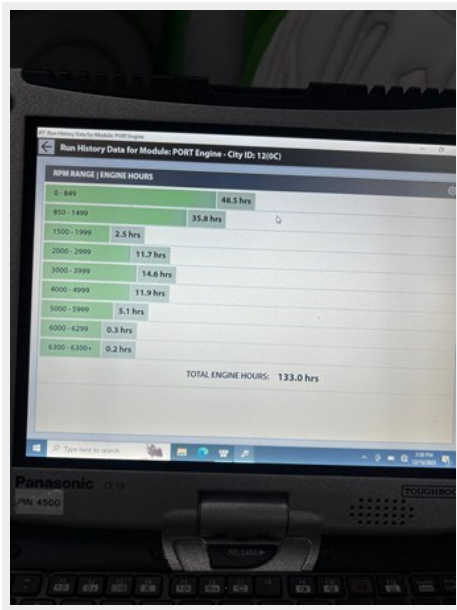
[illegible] Run History Data for Module: PORT Engine

Run History Data for Module: PORT Engine - City ID: 12(0C)

RPM RANGE | ENGINE HOURS

0 - 849 48.5 hrs

850 - 1499 35.8 hrs

1500 - 1999 2.5 hrs

2000 - 2999 11.7 hrs

3000 - 3999 14.6 hrs

4000 - 4999 11.9 hrs

5000 - 5999 5.1 hrs

6000 - 6299 0.3 hrs

6300 - 6300+ 0.2 hrs

TOTAL ENGINE HOURS: 133.0 hrs

Type here to search

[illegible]

Panasonic CF-19

TOUGHBOOK

PW 4500

RELEASE